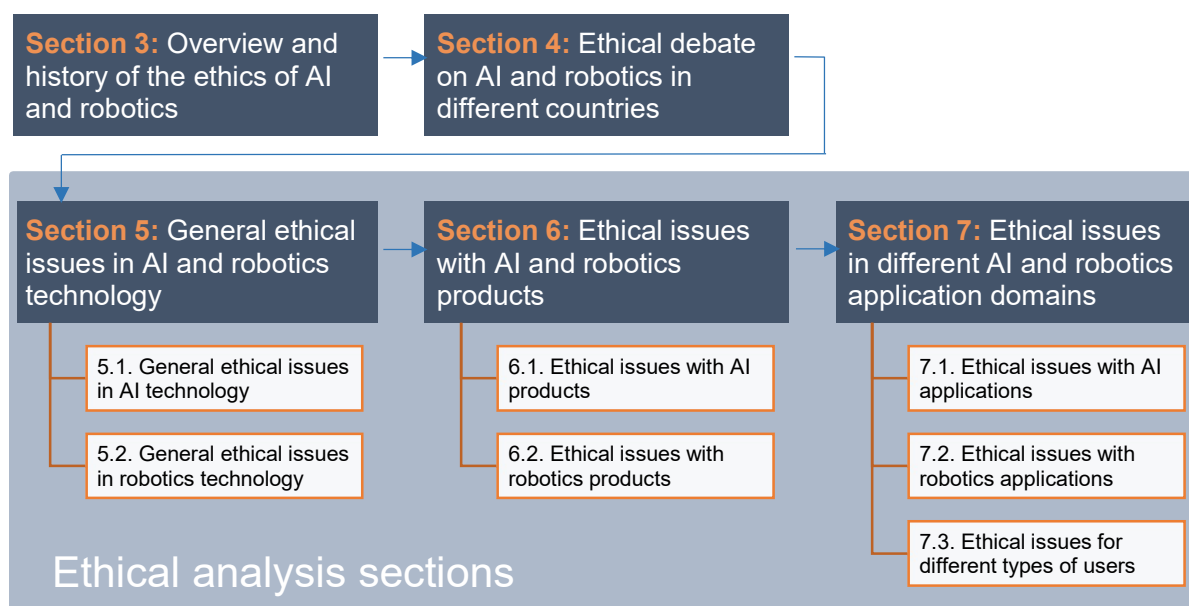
Section 3: Overview and history of the ethics of AI and robotics

Section 4: Ethical debate on AI and robotics in different countries

Section 5: General ethical issues in AI and robotics technology

5.1. General ethical issues in AI technology

5.2. General ethical issues in robotics technology

Section 6: Ethical issues with AI and robotics products

6.1. Ethical issues with AI products

6.2. Ethical issues with robotics products

Section 7: Ethical issues in different AI and robotics application domains

7.1. Ethical issues with AI applications

7.2. Ethical issues with robotics applications

7.3. Ethical issues for different types of users

Ethical analysis sections